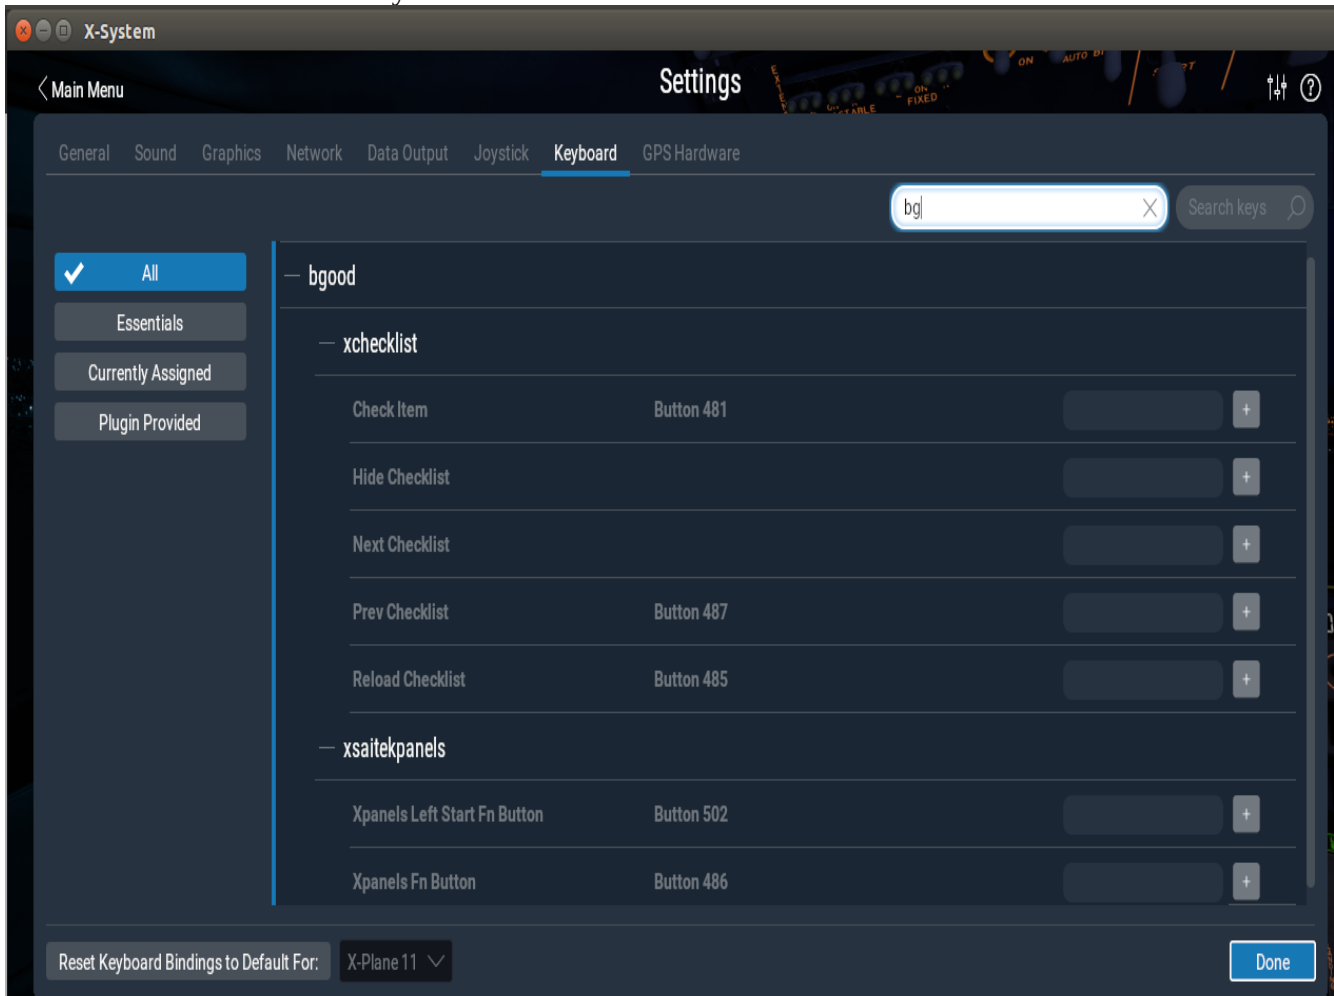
X-System

Main Menu

Settings

General Sound Graphics Network Data Output Joystick Keyboard GPS Hardware

bg

Search keys

All
Essentials
Currently Assigned
Plugin Provided

— bgood

— xchecklist

| | | |
|---|---|---|
| Check Item | Button 481 | + |
| Hide Checklist | | + |
| Next Checklist | | + |
| Prev Checklist | Button 487 | + |
| Reload Checklist | Button 485 | + |

— xsaitekpanels

| | | |
|---|---|---|
| Xpanels Left Start Fn Button | Button 502 | + |
| Xpanels Fn Button | Button 486 | + |

Reset Keyboard Bindings to Default For: X-Plane 11

Done